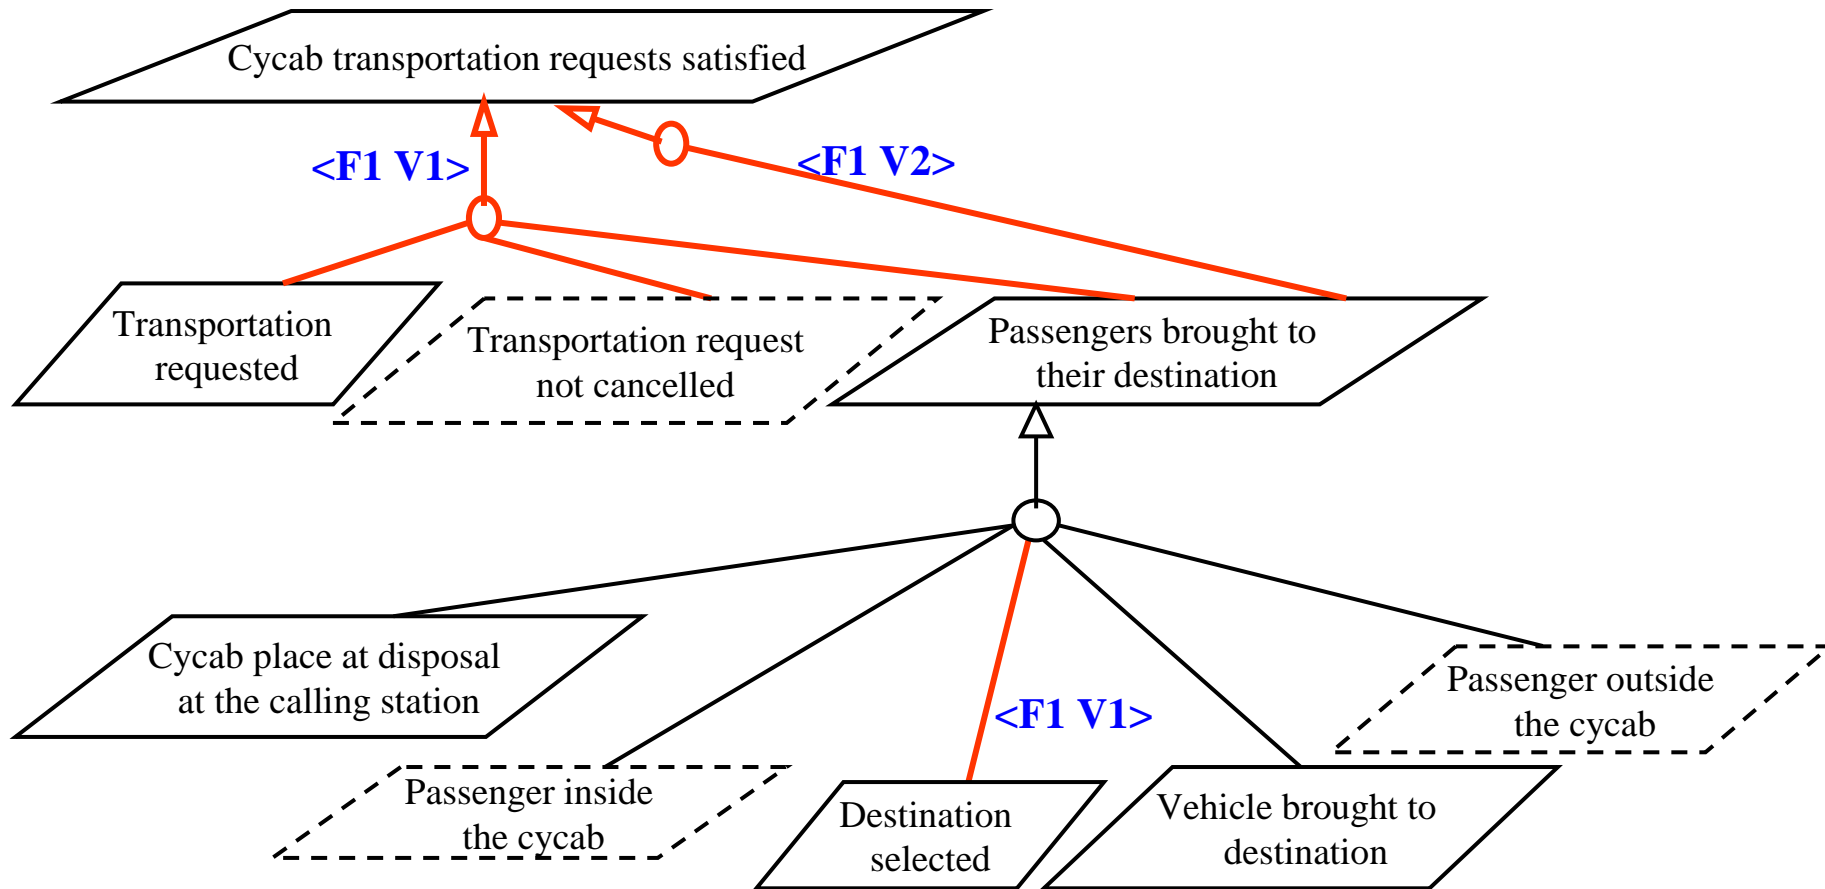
Cycab transportation requests satisfied

<F1 V1>

<F1 V2>

Transportation requested

Transportation request not cancelled

Passengers brought to their destination

Cycab place at disposal at the calling station

<F1 V1>

Passenger outside the cycab

Passenger inside the cycab

Destination selected

Vehicle brought to destination